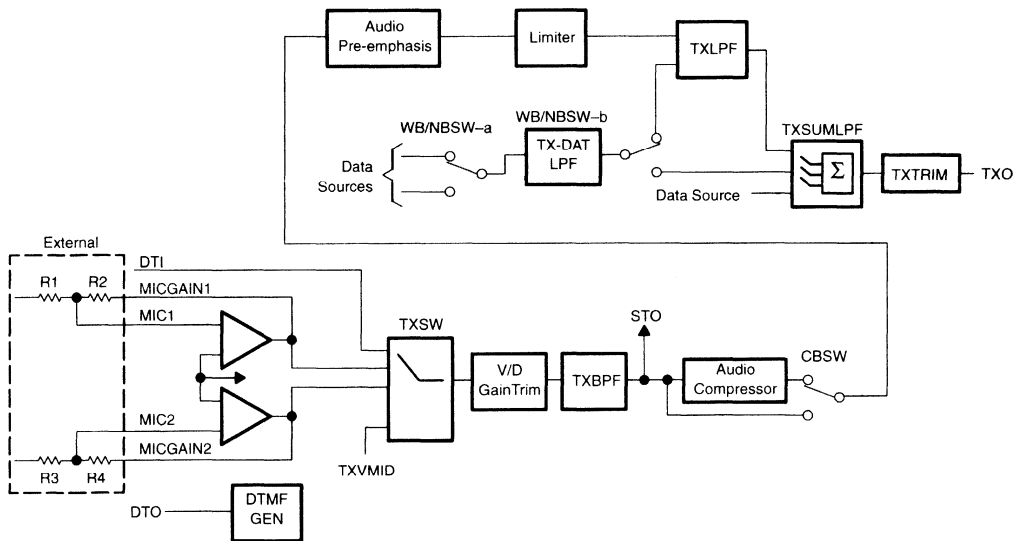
Audio Pre-emphasis

Limiter

TXLPF

WB/NBSW–b

WB/NBSW–a

TX-DAT LPF

TXSUMLPF

Data Sources

$\Sigma$

TXTRIM

TXO

Data Source

External

DTI

R1

R2

MICGAIN1

MIC1

TXSW

STO

V/D GainTrim

TXBPF

Audio Compressor

CBSW

MIC2

MICGAIN2

R3

R4

TXVMID

DTO

DTMF GEN